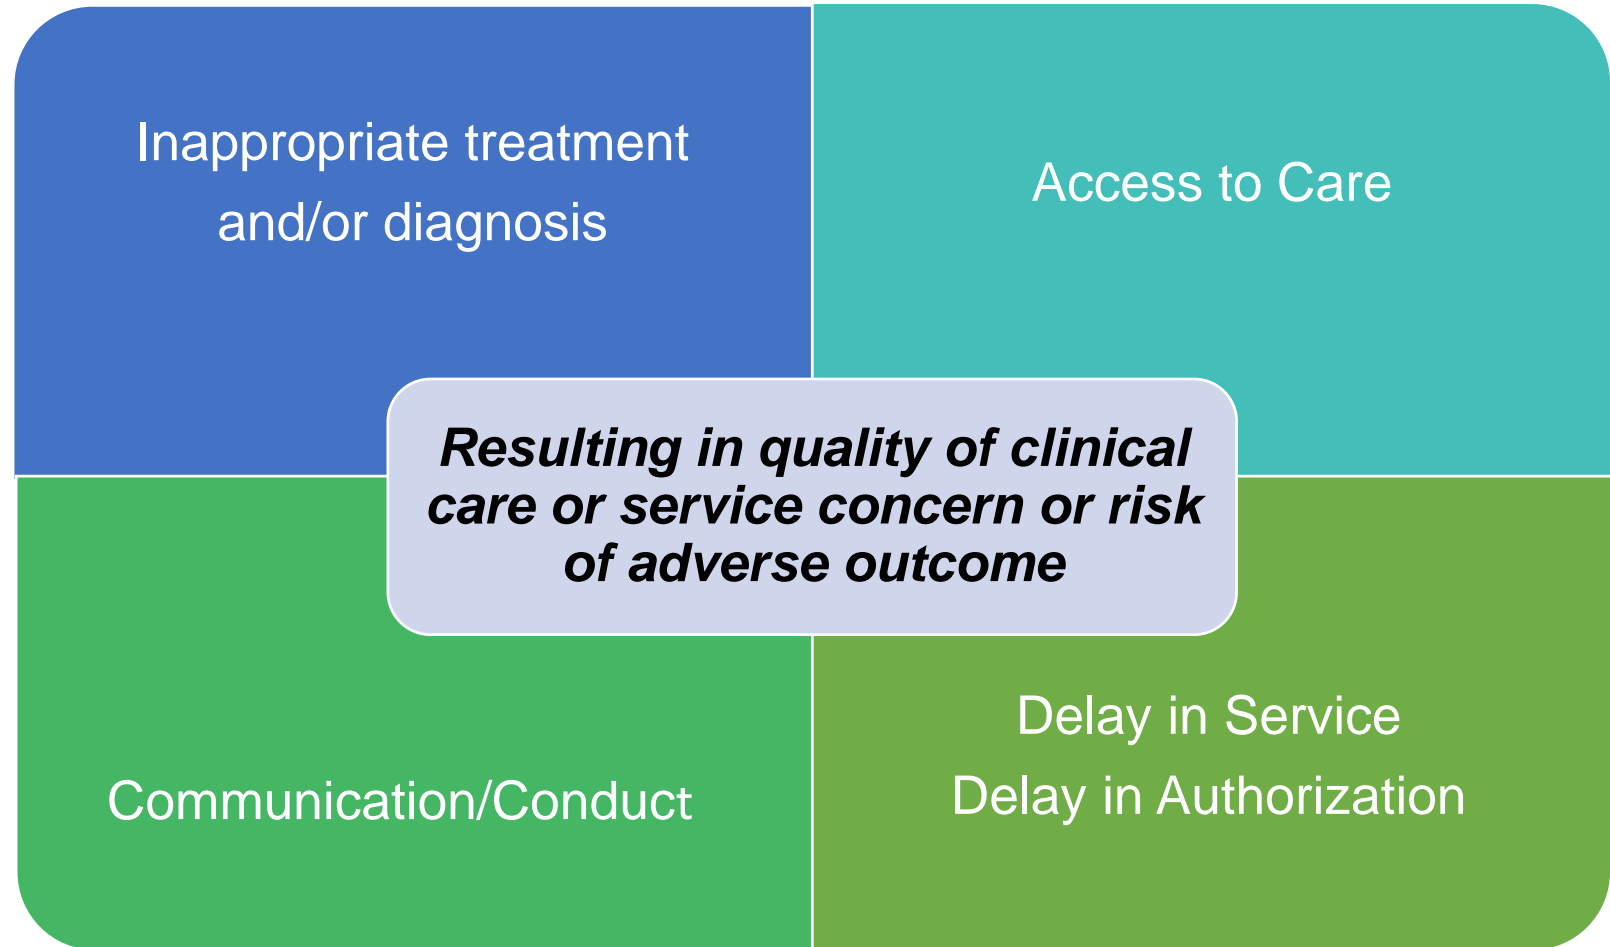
Inappropriate treatment and/or diagnosis

Access to Care

Resulting in quality of clinical care or service concern or risk of adverse outcome

Communication/Conduct

Delay in Service
Delay in Authorization